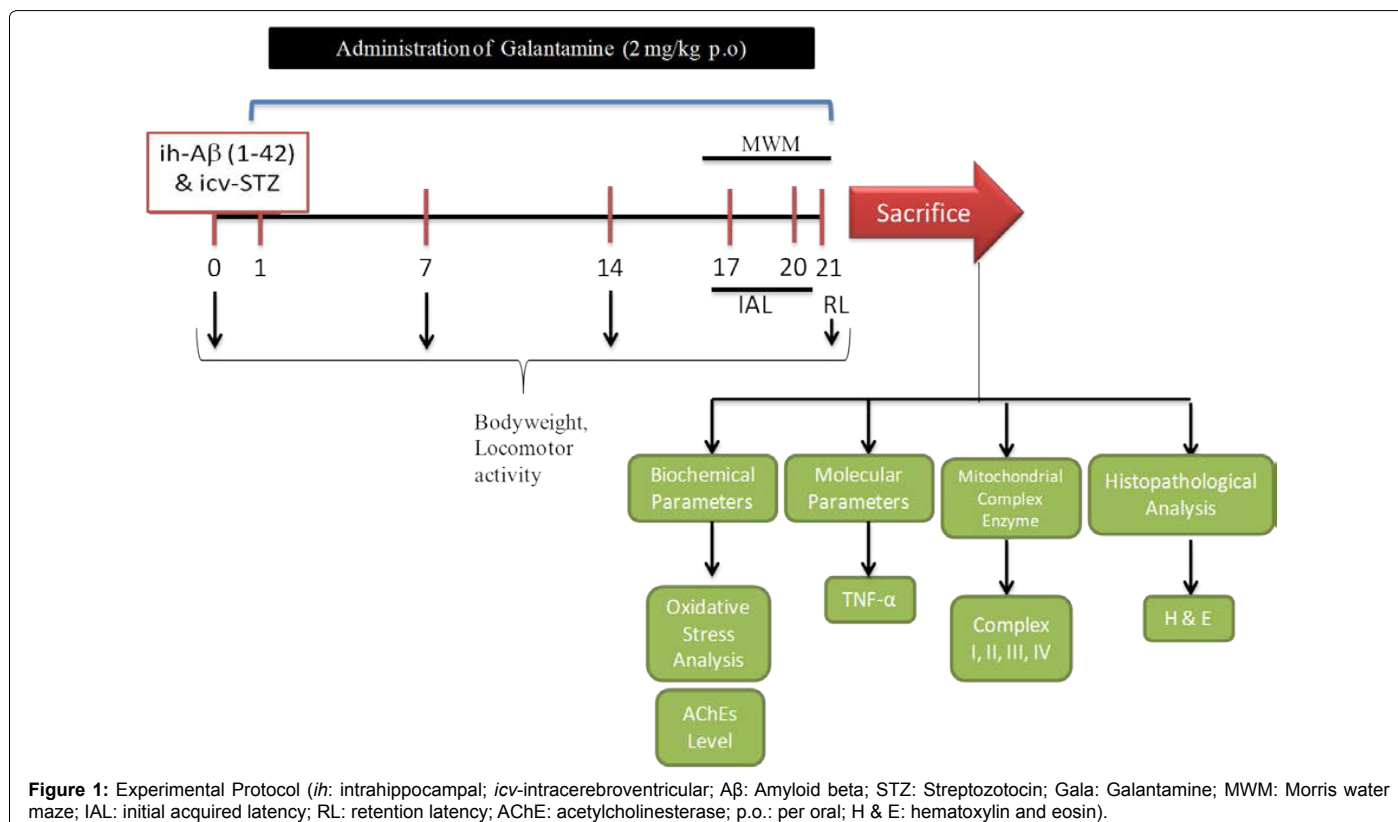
Administration of Galantamine (2 mg/kg p.o)

ih-Aβ (1-42) & icv-STZ

MWM

Sacrifice

0 1 7 14 17 20 21

IAL RL

Bodyweight, Locomotor activity

Biochemical Parameters

Molecular Parameters

Mitochondrial Complex Enzyme

Histopathological Analysis

Oxidative Stress Analysis

AChEs Level

TNF-α

Complex I, II, III, IV

H & E

**Figure 1:** Experimental Protocol (*ih*: intrahippocampal; *icv*-intracerebroventricular; Aβ: Amyloid beta; STZ: Streptozotocin; Gala: Galantamine; MWM: Morris water maze; IAL: initial acquired latency; RL: retention latency; AChE: acetylcholinesterase; p.o.: per oral; H & E: hematoxylin and eosin).